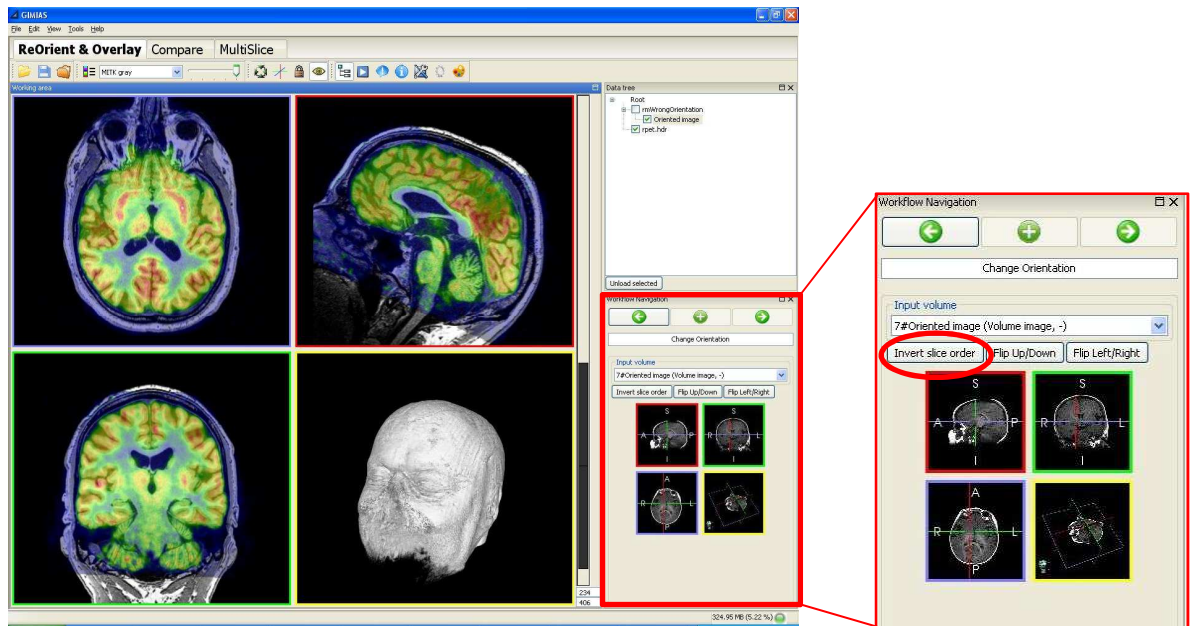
GIMIAS

File Edit View Tools Help

ReOrient & Overlay | Compare | MultiSlice

MITK gray

Working area

Data tree

Root
rmWrongOrientation
Oriented image
rpet.hdr

Unload selected

Workflow Navigation

Change Orientation

Input volume

7#Oriented image (Volume image, -)

Invert slice order | Flip Up/Down | Flip Left/Right

S
A P
I

S
R L
I

A
R L
P

234
406

324.95 MB (5.22 %)

Workflow Navigation

Change Orientation

Input volume

7#Oriented image (Volume image, -)

Invert slice order | Flip Up/Down | Flip Left/Right

S
A P
I

S
R L
I

A
R L
P